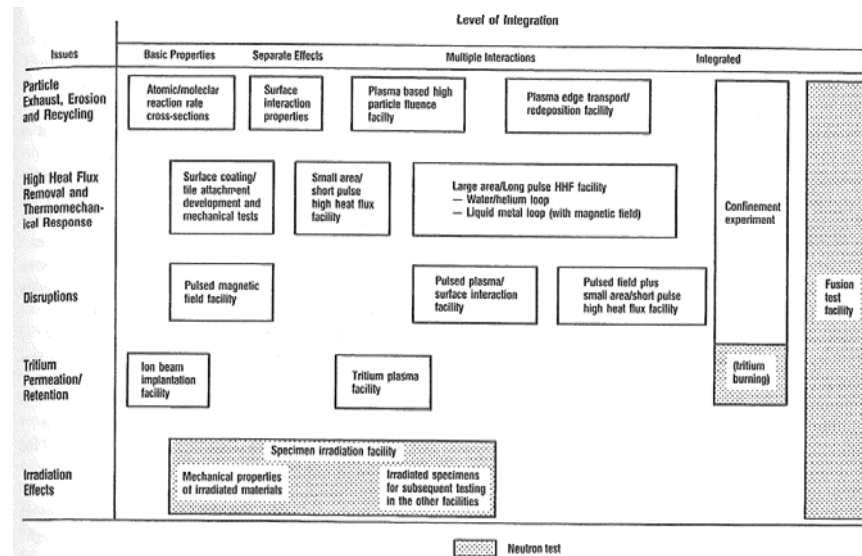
Level of Integration

| Issues | Basic Properties | Separate Effects | Multiple Interactions | Integrated | |
|---|---|---|---|---|---|
| Particle Exhaust, Erosion and Recycling | Atomic/molecular reaction rate cross-sections | Surface interaction properties | Plasma based high particle fluence facility; Plasma edge transport/ redeposition facility | Confinement experiment | Fusion test facility |
| High Heat Flux Removal and Thermomechanical Response | Surface coating/ tile attachment development and mechanical tests | Small area/ short pulse high heat flux facility | Large area/Long pulse HHF facility — Water/helium loop — Liquid metal loop (with magnetic field) | | |
| Disruptions | Pulsed magnetic field facility | | Pulsed plasma/ surface interaction facility; Pulsed field plus small area/short pulse high heat flux facility | | |
| Tritium Permeation/ Retention | Ion beam implantation facility | | Tritium plasma facility | (tritium burning) | |
| Irradiation Effects | Specimen irradiation facility: Mechanical properties of irradiated materials | | Irradiated specimens for subsequent testing in the other facilities | | |

Neutron test